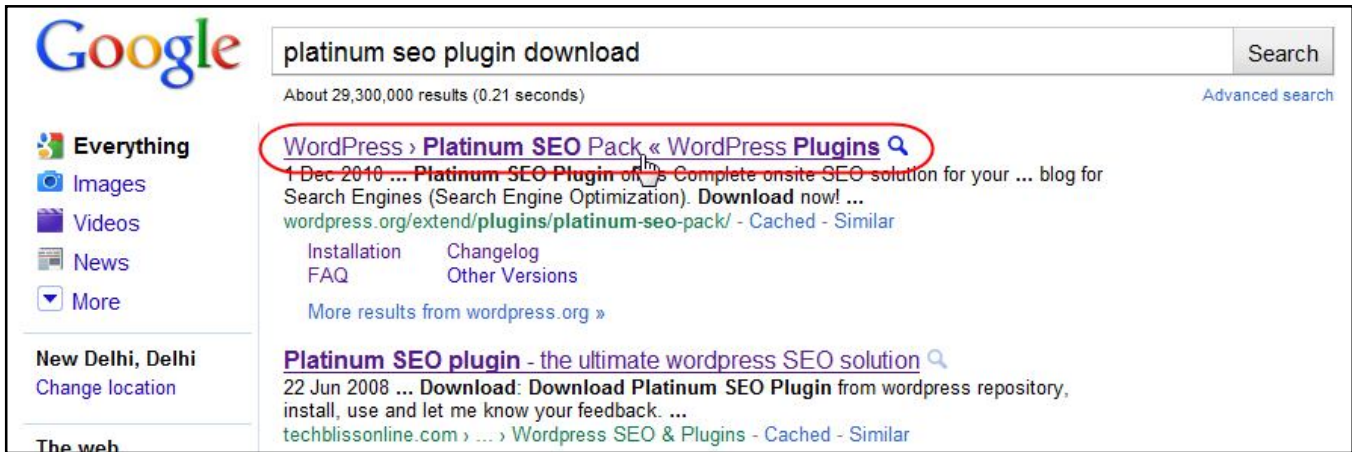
Google

platinum seo plugin download

Search

About 29,300,000 results (0.21 seconds)

Advanced search

Everything
Images
Videos
News
More

New Delhi, Delhi
Change location

The web

WordPress › Platinum SEO Pack « WordPress Plugins
1 Dec 2010 ... Platinum SEO Plugin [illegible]s Complete onsite SEO solution for your ... blog for Search Engines (Search Engine Optimization). Download now! ...
wordpress.org/extend/plugins/platinum-seo-pack/ - Cached - Similar

Installation
FAQ
Changelog
Other Versions

More results from wordpress.org »

Platinum SEO plugin - the ultimate wordpress SEO solution
22 Jun 2008 ... Download: Download Platinum SEO Plugin from wordpress repository, install, use and let me know your feedback. ...
techblissonline.com › ... › Wordpress SEO & Plugins - Cached - Similar